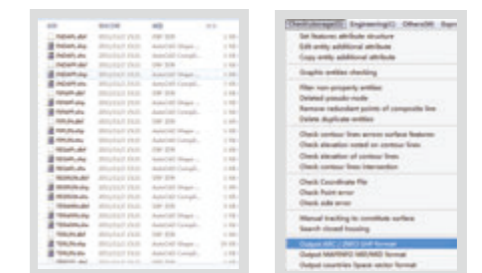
Set features attribute structure
Edit entity additional attribute
Copy entity additional attribute

Graphic entities checking

Filter non-property entities
Deleted pseudo node
Remove redundant points of composite line
Delete duplicate entities

Check contour lines errors surface features
Check elevation noted on contour lines
Check elevation of contour lines
Check contour lines intersection

Check Coordinate File
Check Point error
Check side error

Manual tracking to constitute surface
Search closed housing

Output ARC / INFO SHP format
Output MAPINFO MIF/MID format
Output countries Space vector format